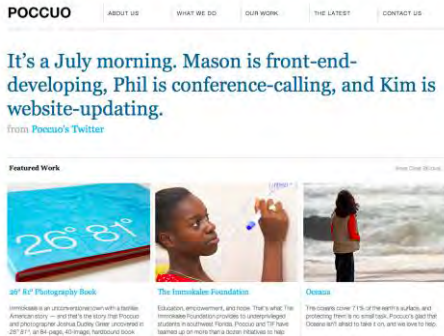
POCCUO

ABOUT US | WHAT WE DO | OUR WORK | THE LATEST | CONTACT US

It's a July morning. Mason is front-end-developing, Phil is conference-calling, and Kim is website-updating.

from Poccuo's Twitter

Featured Work

View Older Work

26° 81°

26° 81° Photography Book

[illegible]

The Immokalee Foundation

Education, empowerment, and hope. That's what The Immokalee Foundation provides to underprivileged students in southwest Florida. Poccuo and TIF have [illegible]

Oceana

The oceans cover 71% of the earth's surface, and protecting them is no small task. Poccuo's glad that Oceana isn't afraid to take it on, and we love to help.